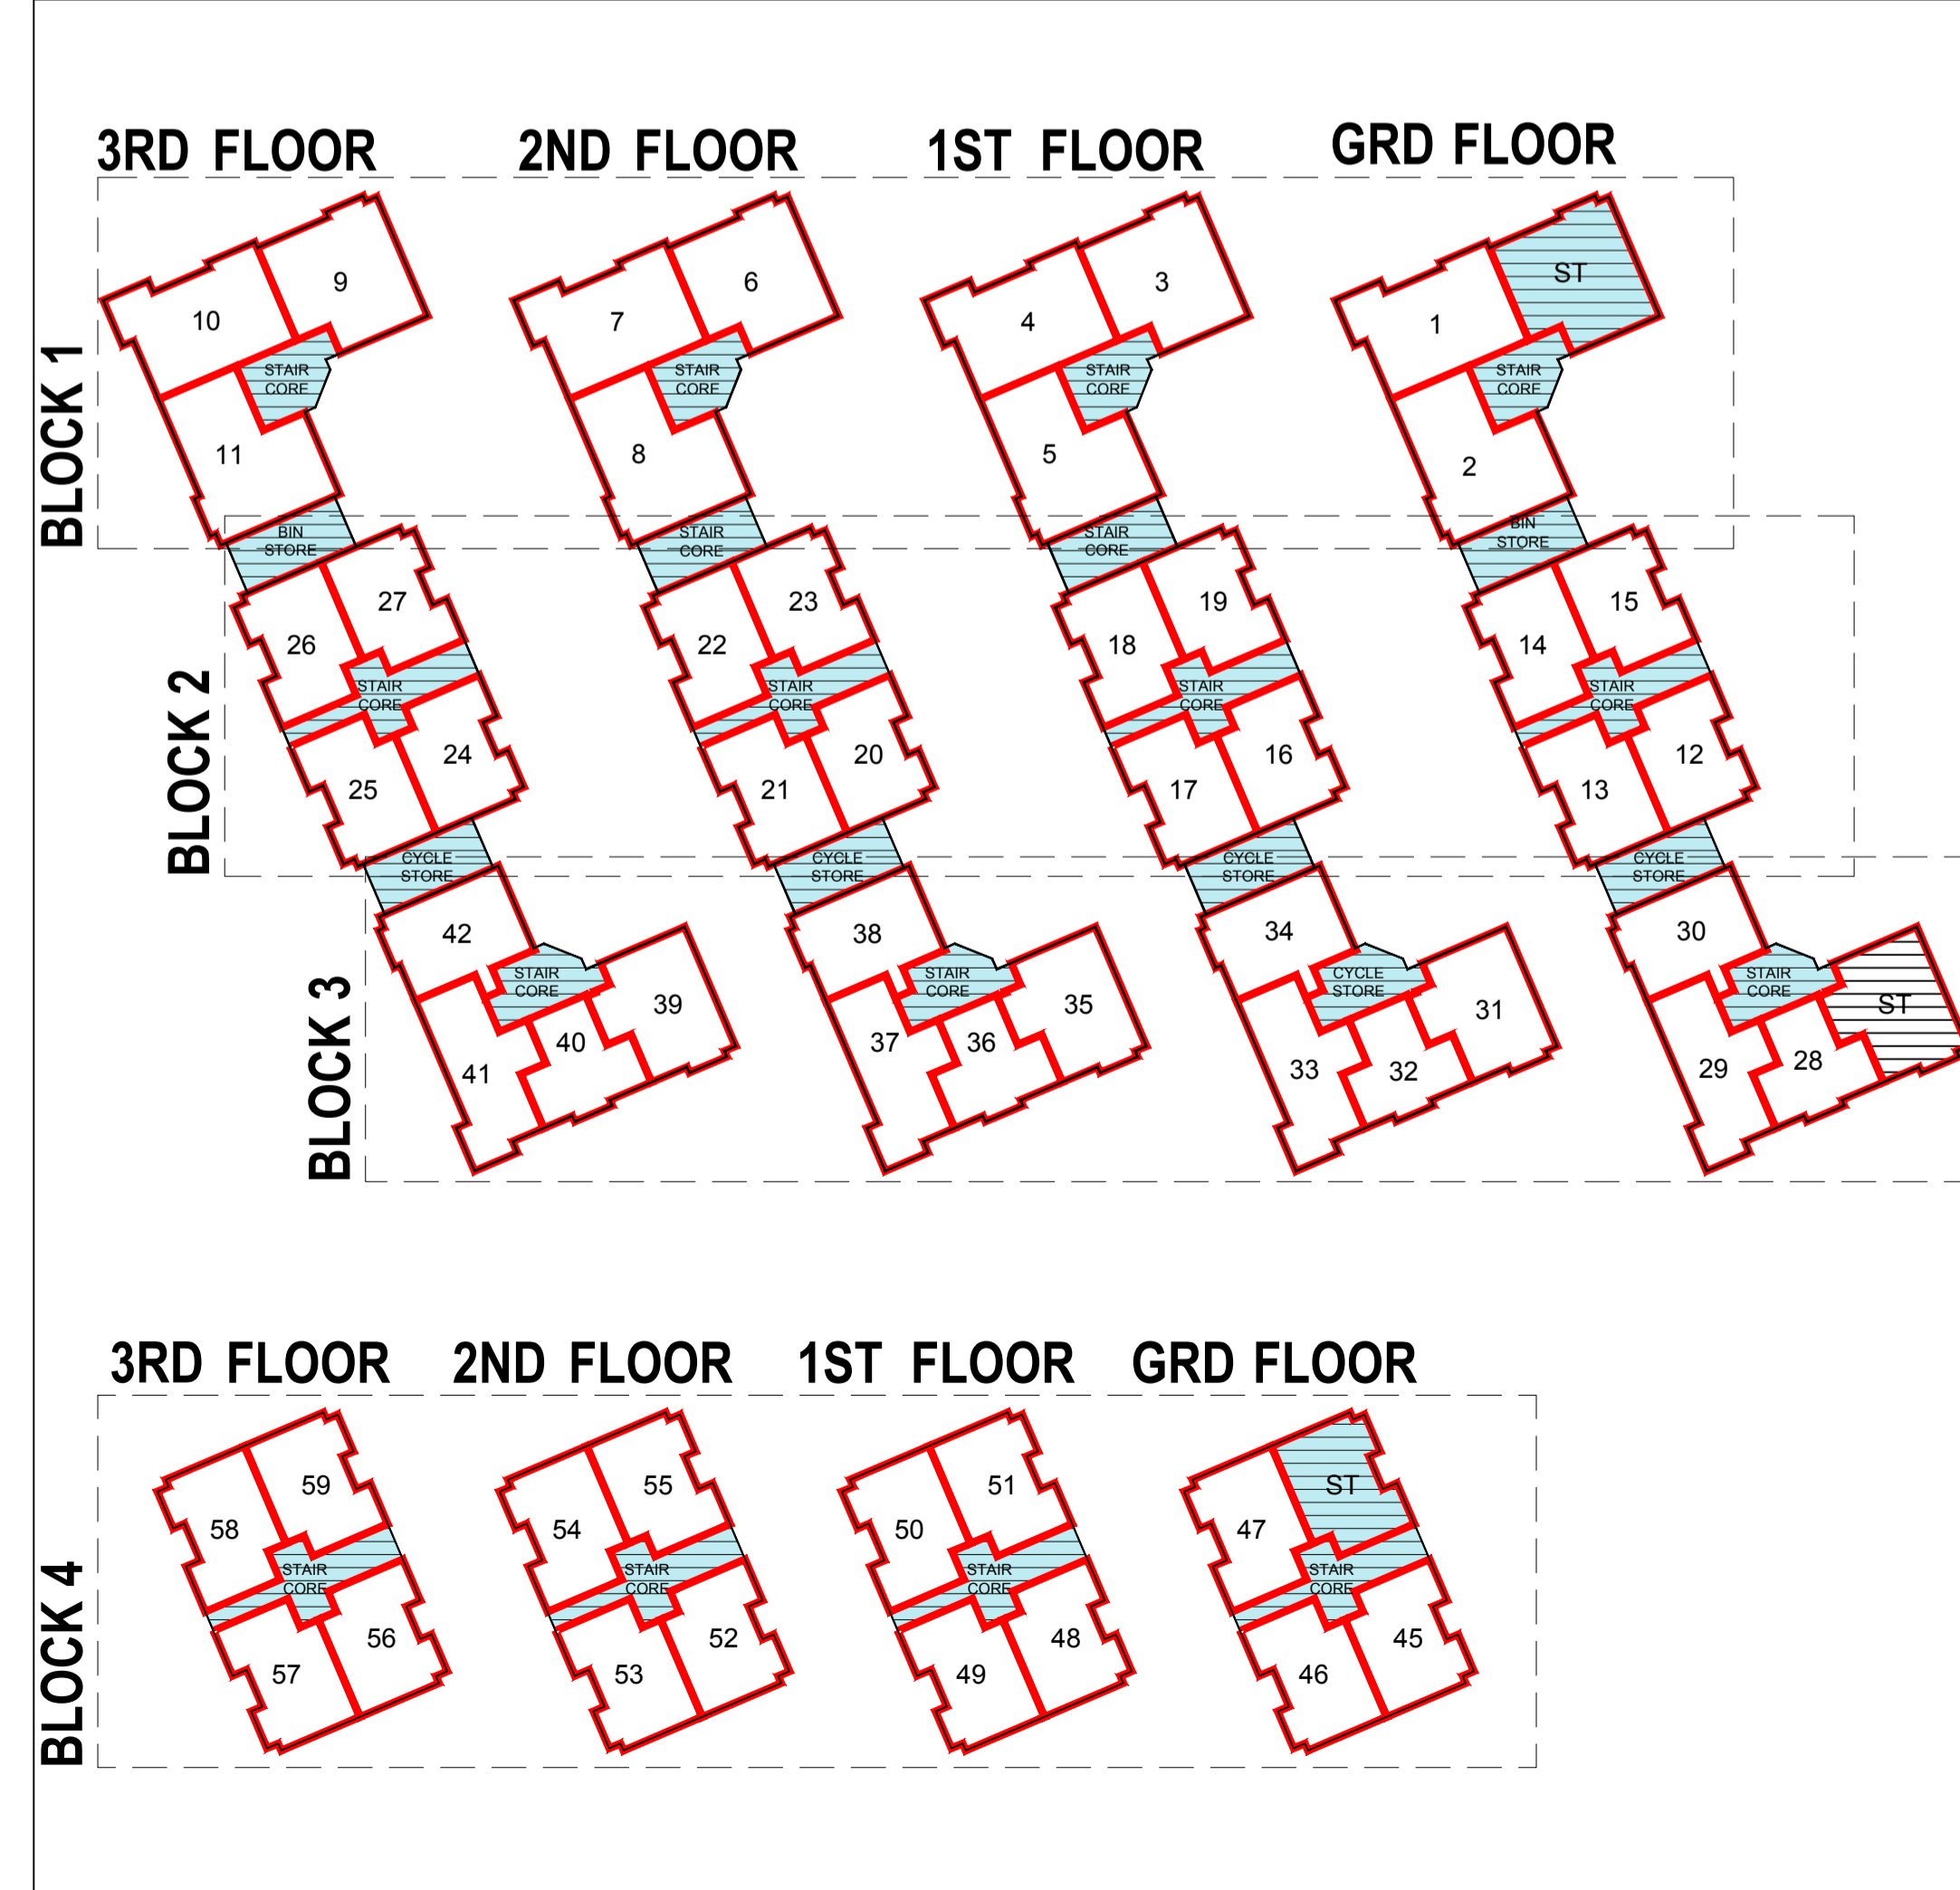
3RD FLOOR 2ND FLOOR 1ST FLOOR GRD FLOOR

BLOCK 1

10 9 STAIR CORE 11 BIN STORE

7 6 STAIR CORE 8 STAIR CORE

4 3 STAIR CORE 5 STAIR CORE

1 ST STAIR CORE 2 BIN STORE

BLOCK 2

27 26 STAIR CORE 25 24 CYCLE STORE

23 22 STAIR CORE 21 20 CYCLE STORE

19 18 STAIR CORE 17 16 CYCLE STORE

15 14 STAIR CORE 13 12 CYCLE STORE

BLOCK 3

42 STAIR CORE 39 40 41

38 STAIR CORE 35 37 36

34 CYCLE STORE 31 33 32

30 STAIR CORE ST 29 28

3RD FLOOR 2ND FLOOR 1ST FLOOR GRD FLOOR

BLOCK 4

59 58 STAIR CORE 56 57

55 54 STAIR CORE 52 53

51 50 STAIR CORE 48 49

ST 47 STAIR CORE 45 46